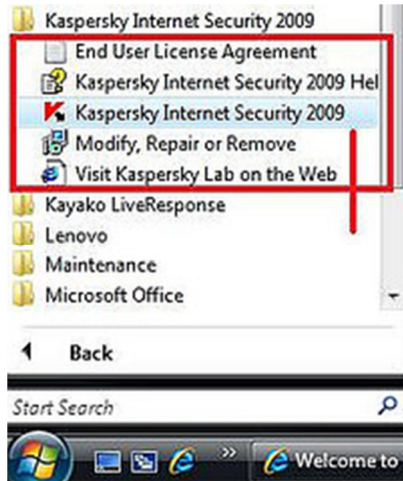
Kaspersky Internet Security 2009
End User License Agreement
Kaspersky Internet Security 2009 Hel
Kaspersky Internet Security 2009
Modify, Repair or Remove
Visit Kaspersky Lab on the Web
Kayako LiveResponse
Lenovo
Maintenance
Microsoft Office

Back

Start Search

»
Welcome to